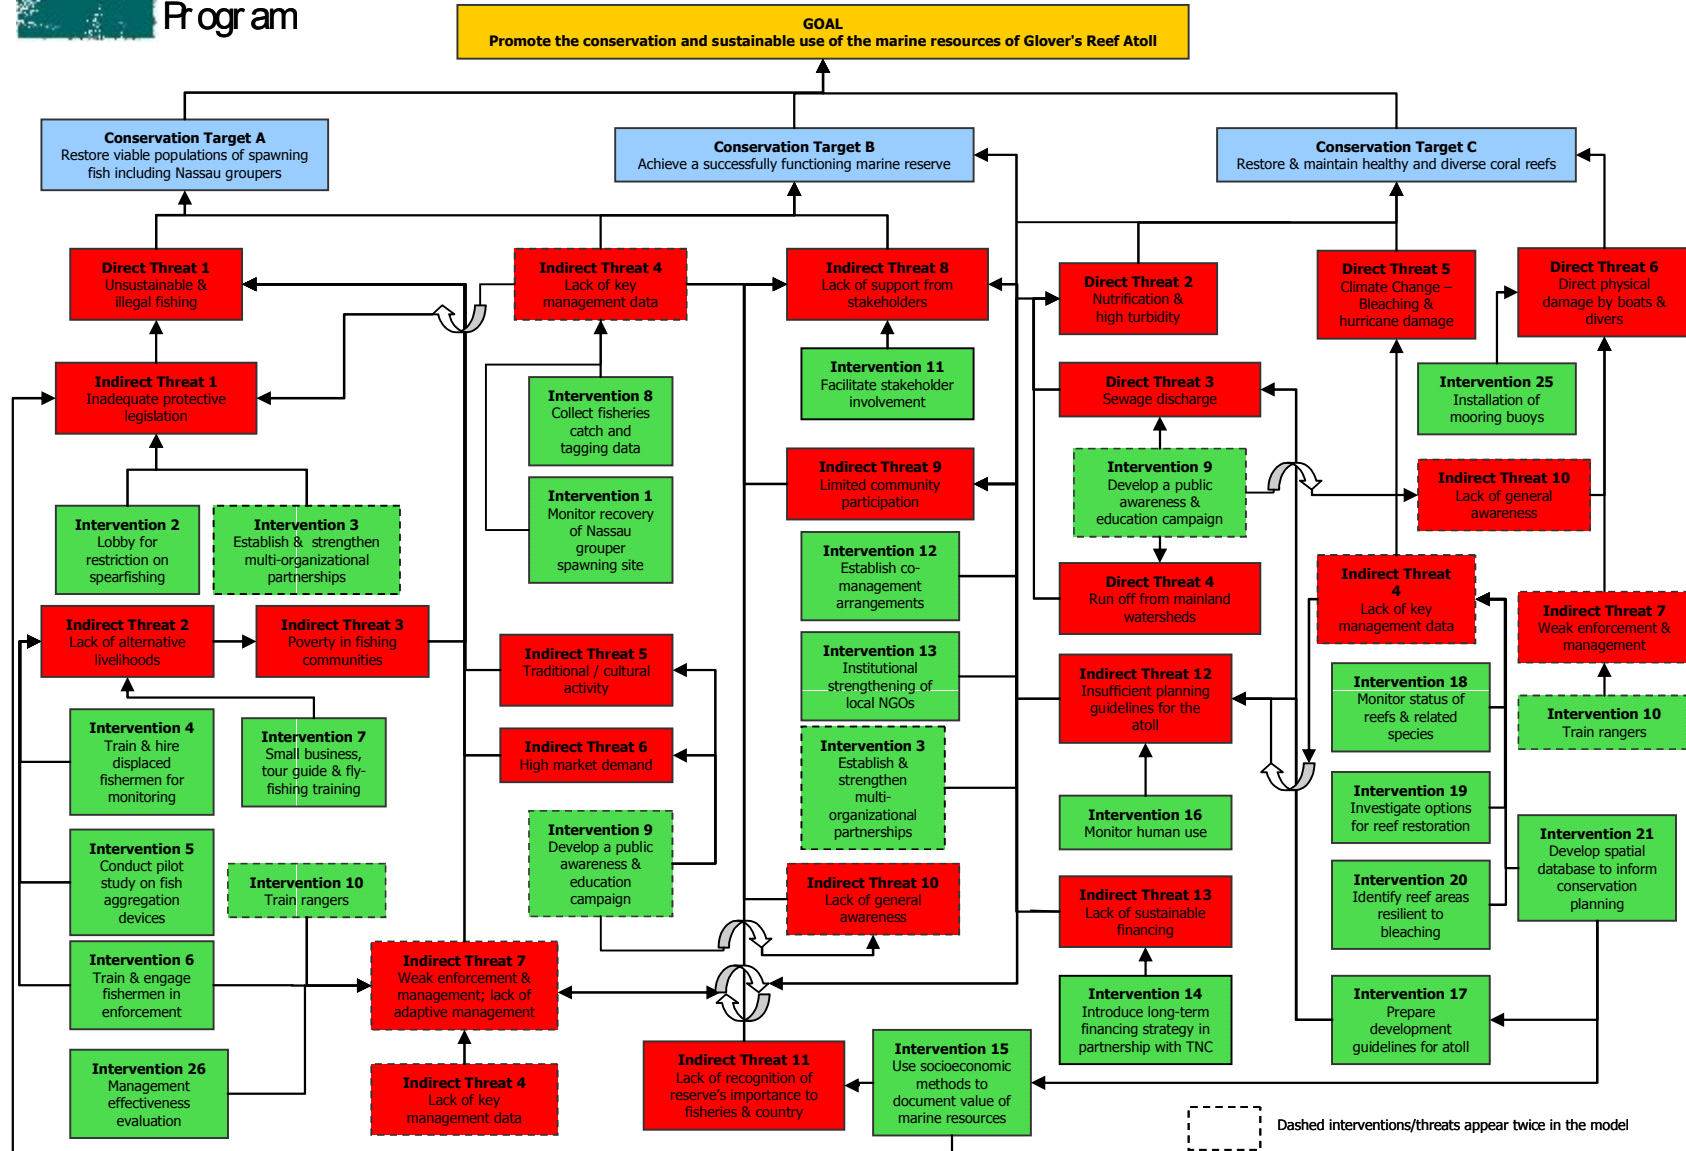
Program

GOAL
Promote the conservation and sustainable use of the marine resources of Glover's Reef Atoll

Conservation Target A
Restore viable populations of spawning fish including Nassau groupers

Conservation Target B
Achieve a successfully functioning marine reserve

Conservation Target C
Restore & maintain healthy and diverse coral reefs

Direct Threat 1
Unsustainable & illegal fishing

Indirect Threat 4
Lack of key management data

Indirect Threat 8
Lack of support from stakeholders

Direct Threat 2
Nutrification & high turbidity

Direct Threat 5
Climate Change – Bleaching & hurricane damage

Direct Threat 6
Direct physical damage by boats & divers

Indirect Threat 1
Inadequate protective legislation

Intervention 8
Collect fisheries catch and tagging data

Intervention 11
Facilitate stakeholder involvement

Direct Threat 3
Sewage discharge

Intervention 25
Installation of mooring buoys

Intervention 1
Monitor recovery of Nassau grouper spawning site

Indirect Threat 9
Limited community participation

Intervention 9
Develop a public awareness & education campaign

Indirect Threat 10
Lack of general awareness

Intervention 2
Lobby for restriction on spearfishing

Intervention 3
Establish & strengthen multi-organizational partnerships

Intervention 12
Establish co-management arrangements

Direct Threat 4
Run off from mainland watersheds

Indirect Threat 4
Lack of key management data

Indirect Threat 7
Weak enforcement & management

Indirect Threat 2
Lack of alternative livelihoods

Indirect Threat 3
Poverty in fishing communities

Indirect Threat 5
Traditional / cultural activity

Intervention 13
Institutional strengthening of local NGOs

Indirect Threat 12
Insufficient planning guidelines for the atoll

Intervention 18
Monitor status of reefs & related species

Intervention 10
Train rangers

Intervention 4
Train & hire displaced fishermen for monitoring

Intervention 7
Small business, tour guide & fly-fishing training

Indirect Threat 6
High market demand

Intervention 3
Establish & strengthen multi-organizational partnerships

Intervention 16
Monitor human use

Intervention 19
Investigate options for reef restoration

Intervention 5
Conduct pilot study on fish aggregation devices

Intervention 10
Train rangers

Intervention 9
Develop a public awareness & education campaign

Indirect Threat 10
Lack of general awareness

Intervention 21
Develop spatial database to inform conservation planning

Indirect Threat 13
Lack of sustainable financing

Intervention 20
Identify reef areas resilient to bleaching

Intervention 6
Train & engage fishermen in enforcement

Indirect Threat 7
Weak enforcement & management; lack of adaptive management

Intervention 14
Introduce long-term financing strategy in partnership with TNC

Intervention 17
Prepare development guidelines for atoll

Intervention 26
Management effectiveness evaluation

Indirect Threat 4
Lack of key management data

Indirect Threat 11
Lack of recognition of reserve's importance to fisheries & country

Intervention 15
Use socioeconomic methods to document value of marine resources

Dashed interventions/threats appear twice in the model